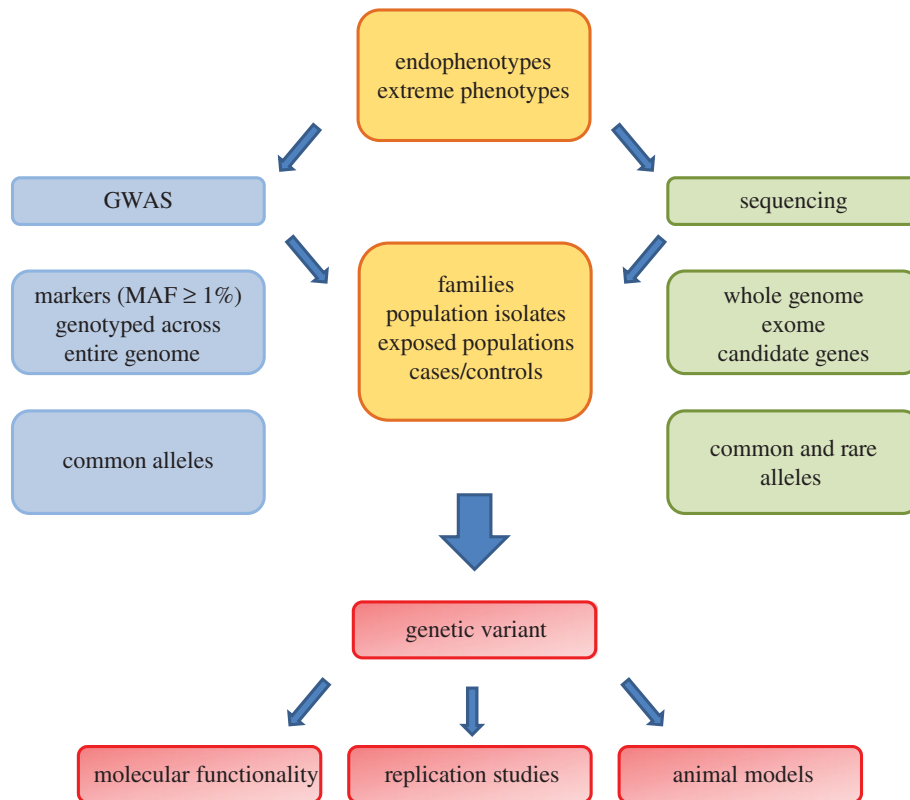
endophenotypes
extreme phenotypes

GWAS

sequencing

markers (MAF $\geq$ 1%) genotyped across entire genome

families
population isolates
exposed populations
cases/controls

whole genome
exome
candidate genes

common alleles

common and rare alleles

genetic variant

molecular functionality

replication studies

animal models